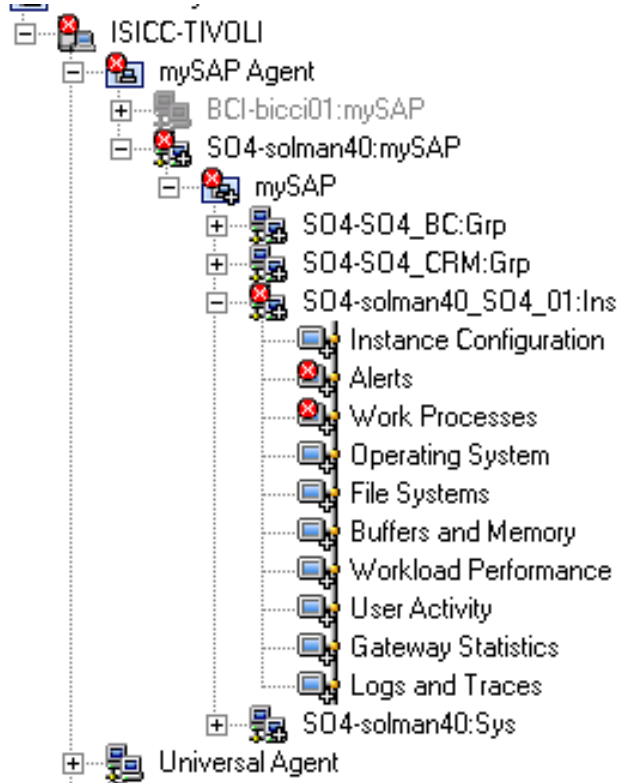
ISICC-TIVOLI
mySAP Agent
BCI-bicci01:mySAP
SO4-solman40:mySAP
mySAP
SO4-SO4_BC:Grp
SO4-SO4_CRM:Grp
SO4-solman40_SO4_01:Ins
Instance Configuration
Alerts
Work Processes
Operating System
File Systems
Buffers and Memory
Workload Performance
User Activity
Gateway Statistics
Logs and Traces
SO4-solman40:Sys
Universal Agent